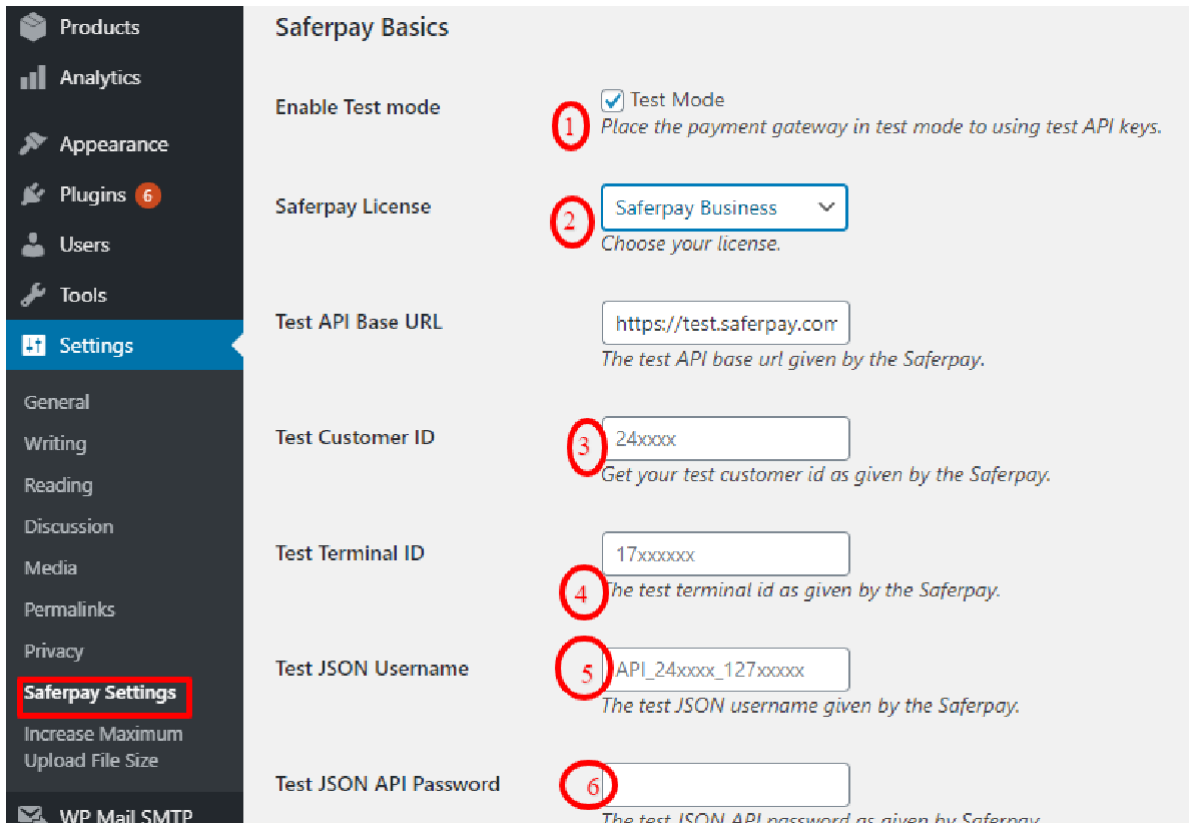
Products
Analytics
Appearance
Plugins 6
Users
Tools
Settings
General
Writing
Reading
Discussion
Media
Permalinks
Privacy
Saferpay Settings
Increase Maximum Upload File Size
WP Mail SMTP

Saferpay Basics

Enable Test mode
1
Test Mode
Place the payment gateway in test mode to using test API keys.

Saferpay License
2
Saferpay Business
Choose your license.

Test API Base URL
https://test.saferpay.com
The test API base url given by the Saferpay.

Test Customer ID
3
24xxxx
Get your test customer id as given by the Saferpay.

Test Terminal ID
17xxxxxx
4
The test terminal id as given by the Saferpay.

Test JSON Username
5
API_24xxxx_127xxxxx
The test JSON username given by the Saferpay.

Test JSON API Password
6
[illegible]